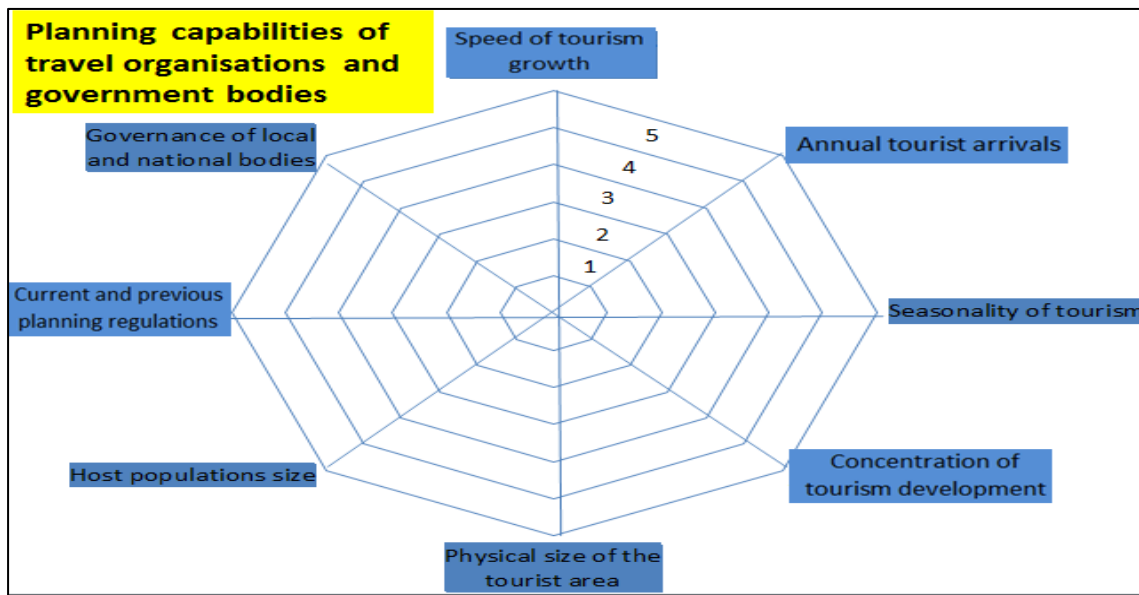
Planning capabilities of travel organisations and government bodies

Speed of tourism growth

5
4
3
2
1

Annual tourist arrivals

Seasonality of tourism

Concentration of tourism development

Physical size of the tourist area

Host populations size

Current and previous planning regulations

Governance of local and national bodies